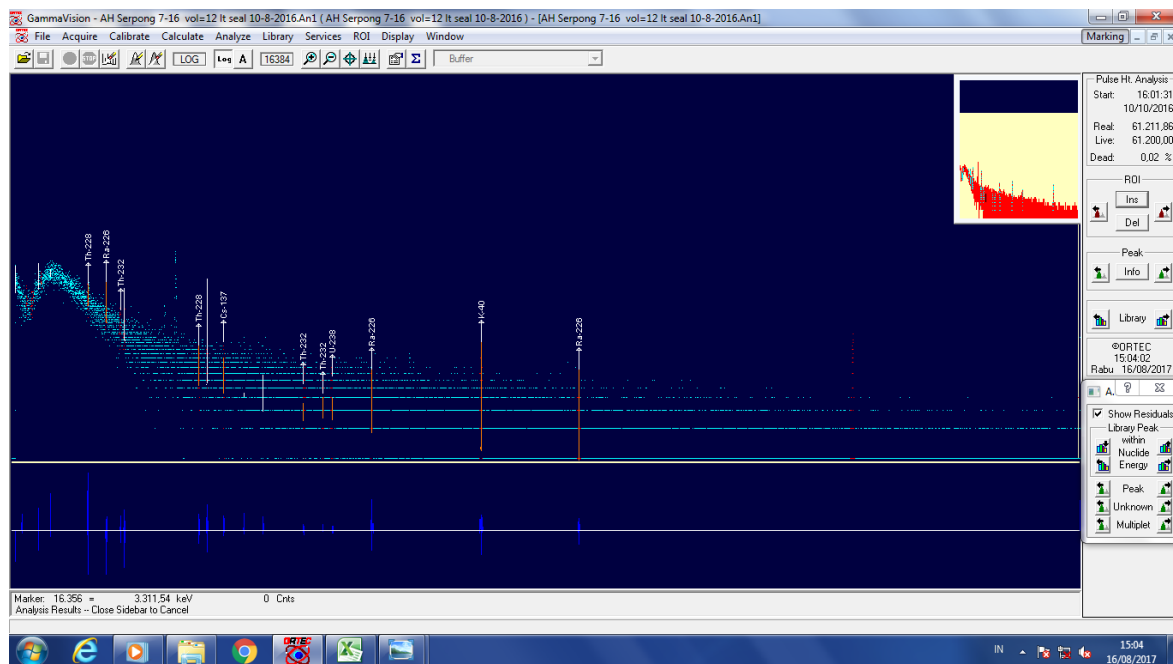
GammaVision - AH Serpong 7-16 vol=12 lt seal 10-8-2016.An1 ( AH Serpong 7-16 vol=12 lt seal 10-8-2016 ) - [AH Serpong 7-16 vol=12 lt seal 10-8-2016.An1]

File Acquire Calibrate Calculate Analyze Library Services ROI Display Window

Marking

LOG Log A 16384 Buffer

Th-228
Ra-226
Th-232
Th-228
Cs-137
Th-232
Th-232
U-238
Ra-226
K-40
Ra-228

Pulse Ht. Analysis
Start: 16:01:31
10/10/2016
Real: 61.211,86
Live: 61.200,00
Dead: 0,02 %

ROI
Ins
Del

Peak
Info

Library

©ORTEC
15:04:02
Rabu 16/08/2017

A.

Show Residuals
Library Peak
within
Nuclide
Energy

Peak
Unknown
Multiplet

Marker: 16.356 = 3.311,54 keV 0 Cnts
Analysis Results -- Close Sidebar to Cancel

IN
15:04
16/08/2017